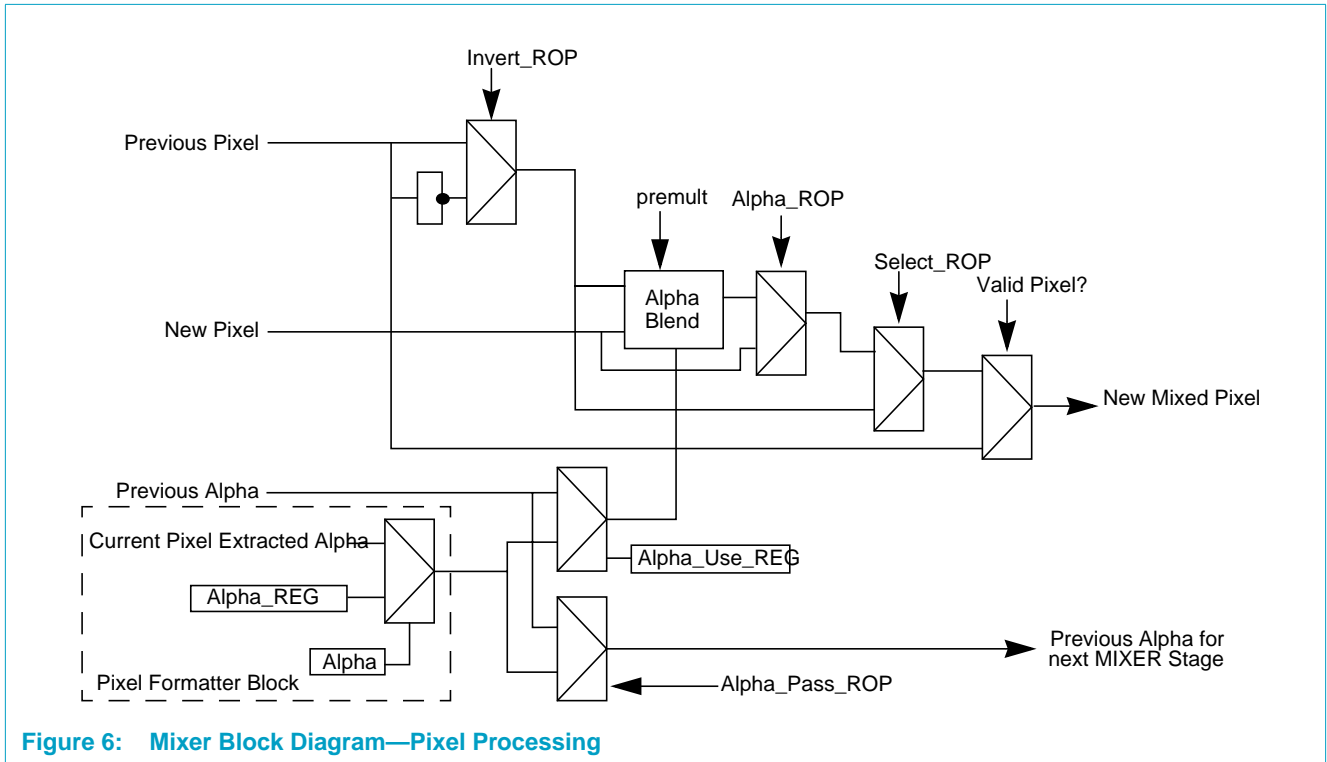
Invert_ROP

Previous Pixel

premult

Alpha_ROP

Alpha Blend

Select_ROP

Valid Pixel?

New Pixel

New Mixed Pixel

Previous Alpha

Current Pixel Extracted Alpha

Alpha_Use_REG

Alpha_REG

Previous Alpha for next MIXER Stage

Alpha

Pixel Formatter Block

Alpha_Pass_ROP

Figure 6: Mixer Block Diagram—Pixel Processing